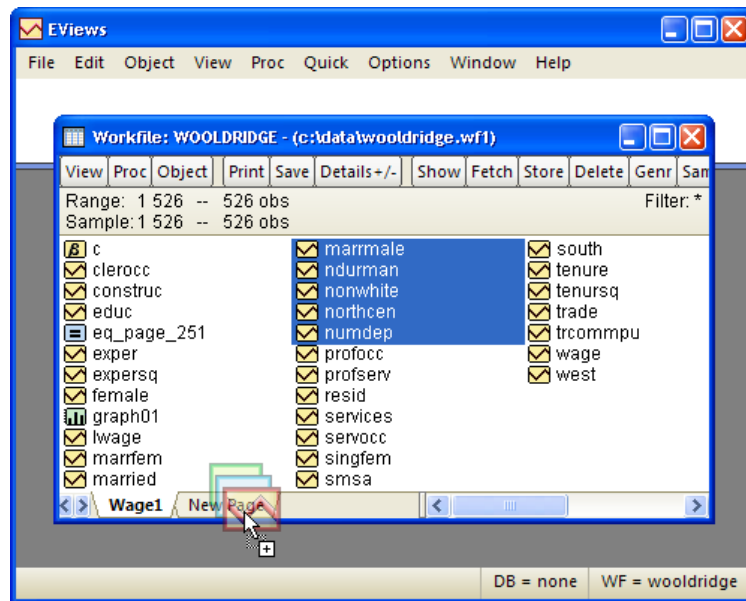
EViews

File Edit Object View Proc Quick Options Window Help

Workfile: WOOLDRIDGE - (c:\data\wooldridge.wf1)

View Proc Object Print Save Details+/- Show Fetch Store Delete Genr Sam

Range: 1 526 -- 526 obs
Sample: 1 526 -- 526 obs
Filter: *

c
clerocc
construc
educ
eq_page_251
exper
expersq
female
graph01
lwage
marrfem
married

marrmale
ndurman
nonwhite
northcen
numdep
profocc
profserv
resid
services
servocc
singfem
smsa

south
tenure
tenursq
trade
trcommpu
wage
west

Wage1 New Page

DB = none WF = wooldridge